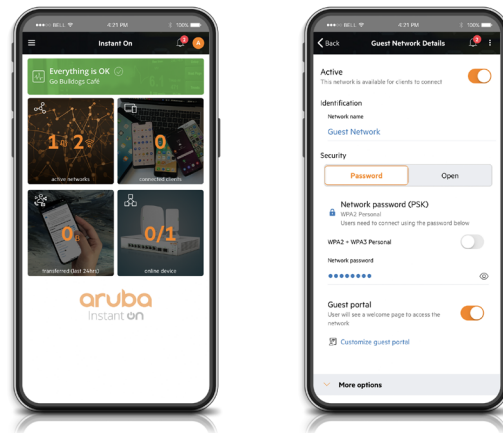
BELL 4:21 PM 100%

Instant On

Everything is OK
Go Bulldogs Café

1 2
active networks

0
connected clients

0
transferred (last 24hrs)

0/1
online device

aruba
Instant On

BELL 4:21 PM 100%

Back Guest Network Details

Active
This network is available for clients to connect

Identification
Network name
Guest Network

Security
Password
Open

Network password (PSK)
WPA2 Personal
Users need to connect using the password below

WPA2 + WPA3 Personal

Network password
••••••••

Guest portal
User will see a welcome page to access the network

Customize guest portal

More options